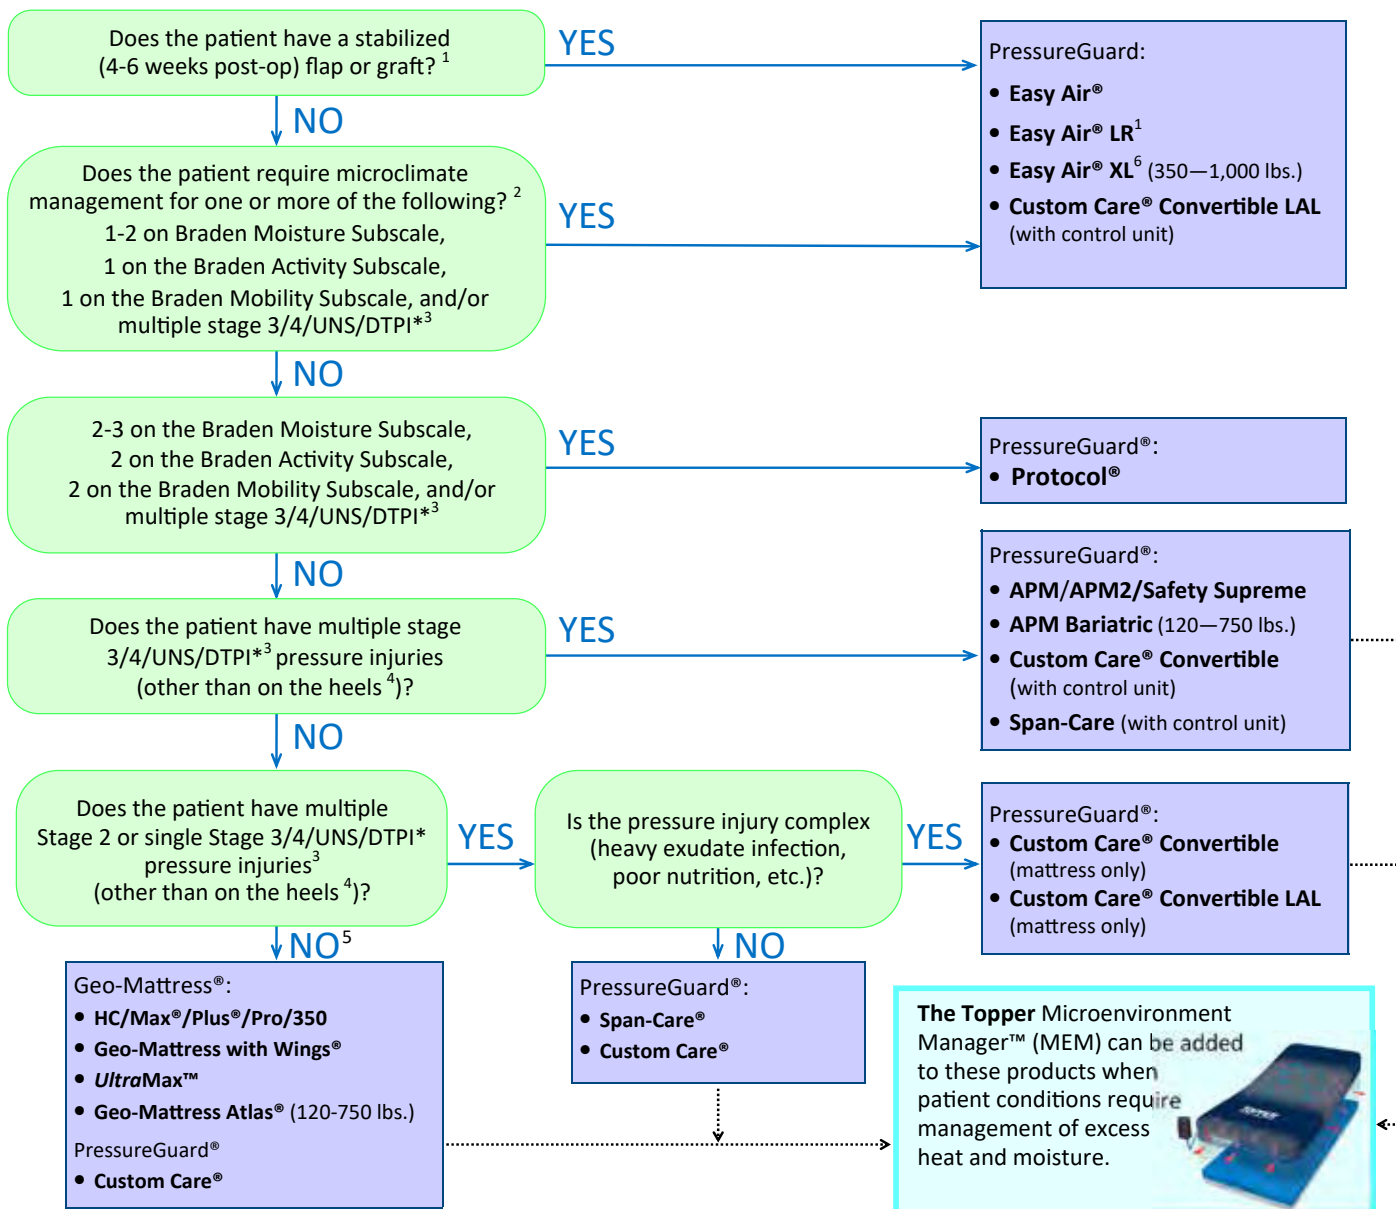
Does the patient have a stabilized (4-6 weeks post-op) flap or graft? $^1$

YES

PressureGuard:
• Easy Air®
• Easy Air® LR$^1$
• Easy Air® XL$^6$ (350—1,000 lbs.)
• Custom Care® Convertible LAL (with control unit)

NO

Does the patient require microclimate management for one or more of the following? $^2$
1-2 on Braden Moisture Subscale,
1 on the Braden Activity Subscale,
1 on the Braden Mobility Subscale, and/or multiple stage 3/4/UNS/DTPI*$^3$

YES

NO

2-3 on the Braden Moisture Subscale,
2 on the Braden Activity Subscale,
2 on the Braden Mobility Subscale, and/or multiple stage 3/4/UNS/DTPI*$^3$

YES

PressureGuard®:
• Protocol®

NO

Does the patient have multiple stage 3/4/UNS/DTPI*$^3$ pressure injuries (other than on the heels $^4$)?

YES

PressureGuard®:
• APM/APM2/Safety Supreme
• APM Bariatric (120—750 lbs.)
• Custom Care® Convertible (with control unit)
• Span-Care (with control unit)

NO

Does the patient have multiple Stage 2 or single Stage 3/4/UNS/DTPI* pressure injuries$^3$ (other than on the heels $^4$)?

YES

Is the pressure injury complex (heavy exudate infection, poor nutrition, etc.)?

YES

PressureGuard®:
• Custom Care® Convertible (mattress only)
• Custom Care® Convertible LAL (mattress only)

NO$^5$

Geo-Mattress®:
• HC/Max®/Plus®/Pro/350
• Geo-Mattress with Wings®
• UltraMax™
• Geo-Mattress Atlas® (120-750 lbs.)
PressureGuard®
• Custom Care®

NO

PressureGuard®:
• Span-Care®
• Custom Care®

The Topper Microenvironment Manager™ (MEM) can be added to these products when patient conditions require management of excess heat and moisture.